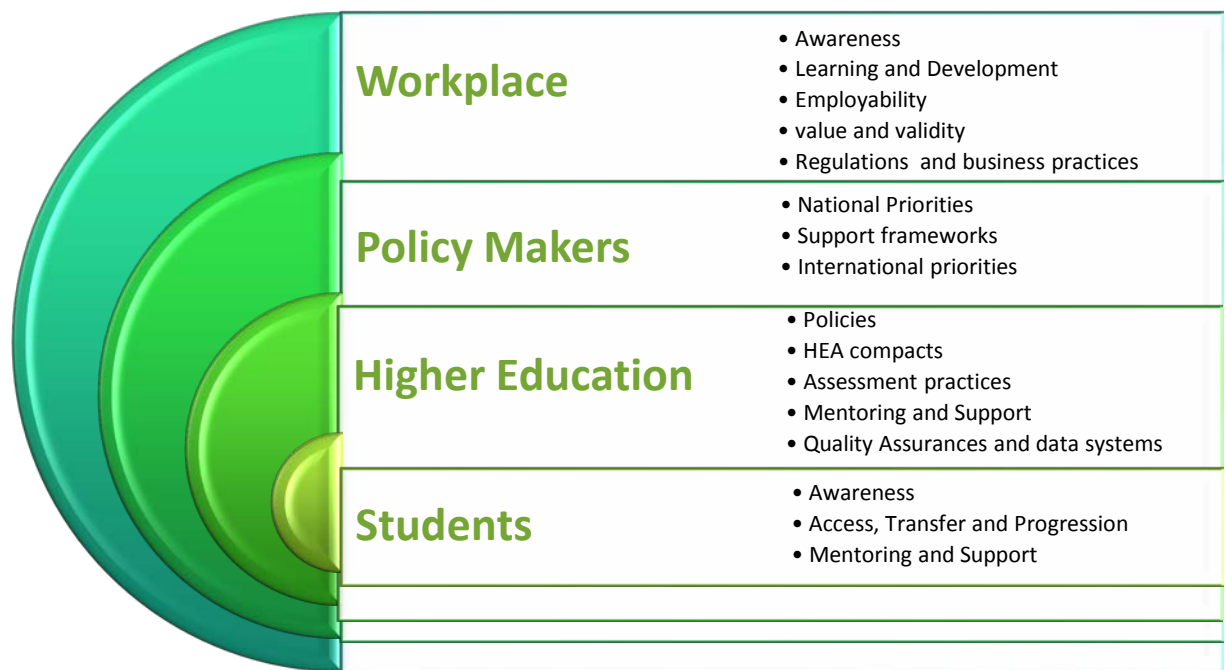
Workplace

• Awareness
• Learning and Development
• Employability
• value and validity
• Regulations and business practices

Policy Makers

• National Priorities
• Support frameworks
• International priorities

Higher Education

• Policies
• HEA compacts
• Assessment practices
• Mentoring and Support
• Quality Assurances and data systems

Students

• Awareness
• Access, Transfer and Progression
• Mentoring and Support